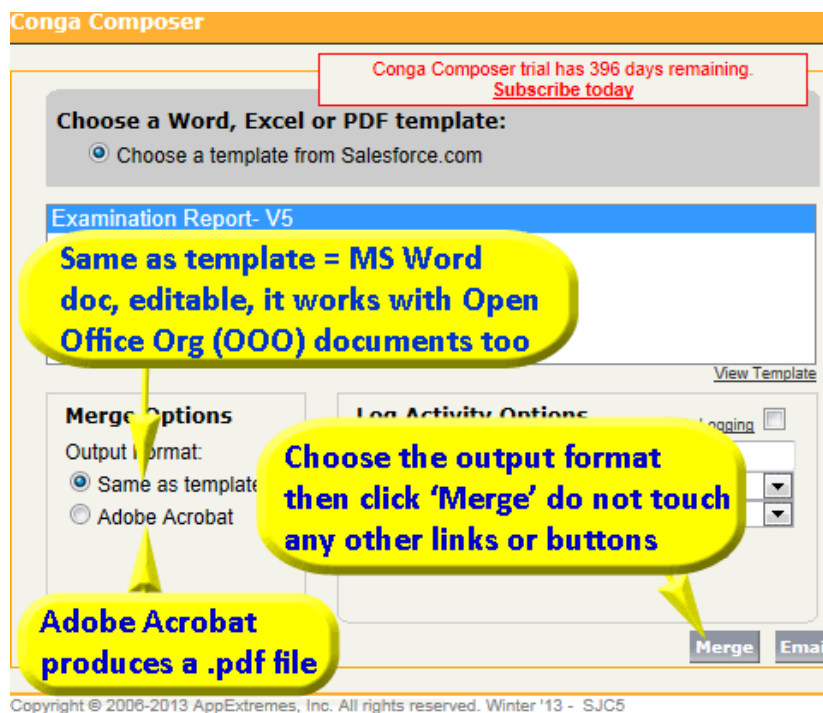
Conga Composer

Conga Composer trial has 396 days remaining.
Subscribe today

Choose a Word, Excel or PDF template:
Choose a template from Salesforce.com

Examination Report- V5

Same as template = MS Word doc, editable, it works with Open Office Org (OOO) documents too

View Template

Merge Options
Output Format:
Same as template
Adobe Acrobat

Log Activity Options
Logging

Choose the output format then click 'Merge' do not touch any other links or buttons

Adobe Acrobat produces a .pdf file

Merge
Emai

Copyright © 2006-2013 AppExtremes, Inc. All rights reserved. Winter '13 - SJC5